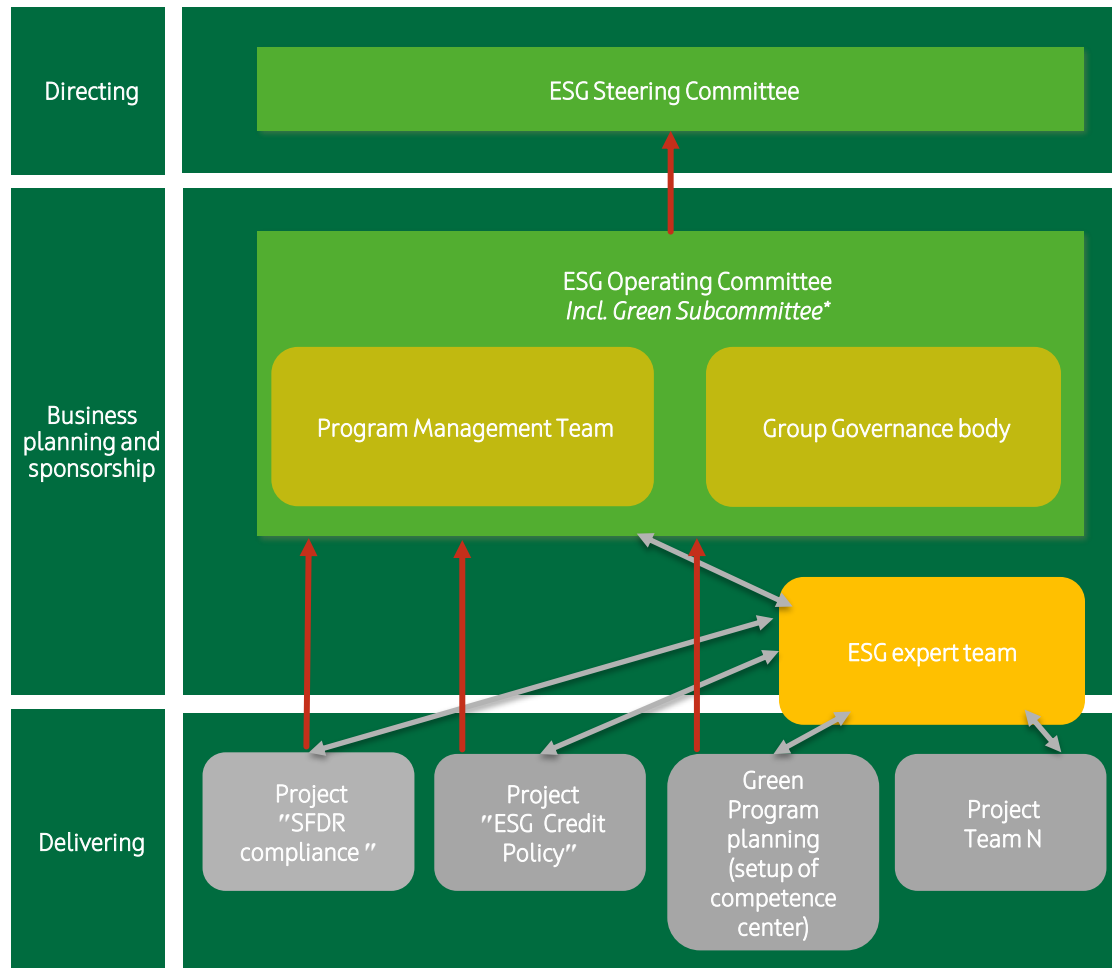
Directing

ESG Steering Committee

Business planning and sponsorship

ESG Operating Committee
*Incl. Green Subcommittee**

Program Management Team

Group Governance body

ESG expert team

Delivering

Project "SFDR compliance "

Project "ESG Credit Policy"

Green Program planning (setup of competence center)

Project Team N